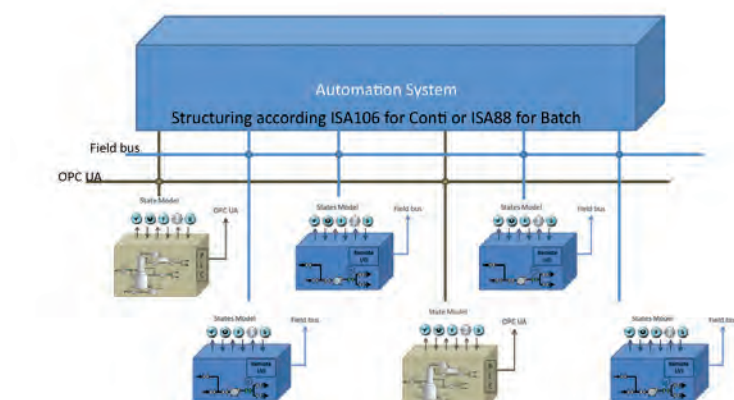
Automation System

Structuring according ISA106 for Conti or ISA88 for Batch

Field bus

OPC UA

State Model

OPC UA

States Model

Field bus

States Model

Field bus

States Model

Field bus

State Model

OPC UA

States Model

Field bus